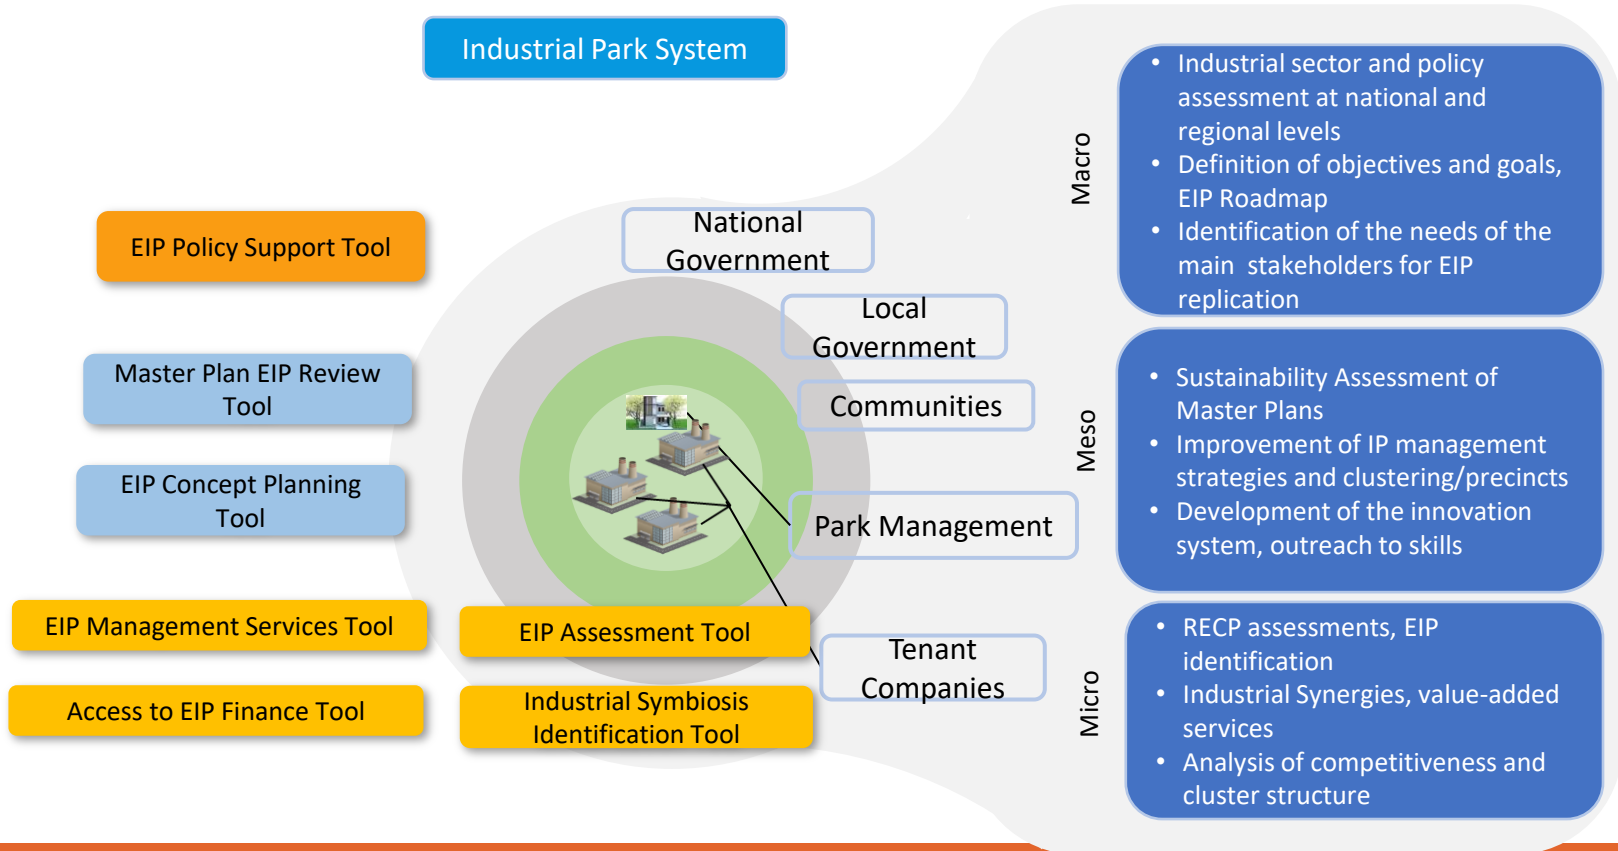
Industrial Park System

EIP Policy Support Tool

Master Plan EIP Review Tool

EIP Concept Planning Tool

EIP Management Services Tool

Access to EIP Finance Tool

EIP Assessment Tool

Industrial Symbiosis Identification Tool

National Government

Local Government

Communities

Park Management

Tenant Companies

Macro

- Industrial sector and policy assessment at national and regional levels
- Definition of objectives and goals, EIP Roadmap
- Identification of the needs of the main stakeholders for EIP replication

Meso

- Sustainability Assessment of Master Plans
- Improvement of IP management strategies and clustering/precincts
- Development of the innovation system, outreach to skills

Micro

- RECP assessments, EIP identification
- Industrial Synergies, value-added services
- Analysis of competitiveness and cluster structure